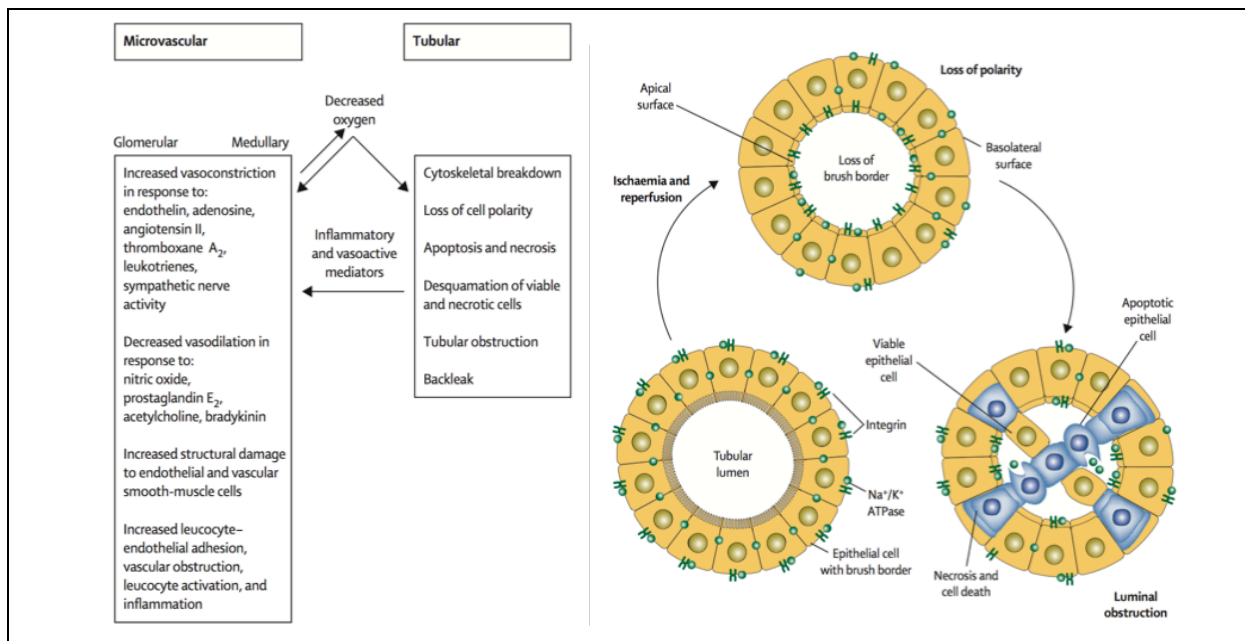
Microvascular

Tubular

Decreased oxygen

Glomerular Medullary

Increased vasoconstriction in response to: endothelin, adenosine, angiotensin II, thromboxane $A_2$, leukotrienes, sympathetic nerve activity

Decreased vasodilation in response to: nitric oxide, prostaglandin $E_2$, acetylcholine, bradykinin

Increased structural damage to endothelial and vascular smooth-muscle cells

Increased leucocyte–endothelial adhesion, vascular obstruction, leucocyte activation, and inflammation

Inflammatory and vasoactive mediators

Cytoskeletal breakdown

Loss of cell polarity

Apoptosis and necrosis

Desquamation of viable and necrotic cells

Tubular obstruction

Backleak

Loss of polarity

Apical surface

Loss of brush border

Basolateral surface

Ischaemia and reperfusion

Apoptotic epithelial cell

Viable epithelial cell

Integrin

Tubular lumen

$Na^+/K^+$ ATPase

Epithelial cell with brush border

Necrosis and cell death

Luminal obstruction